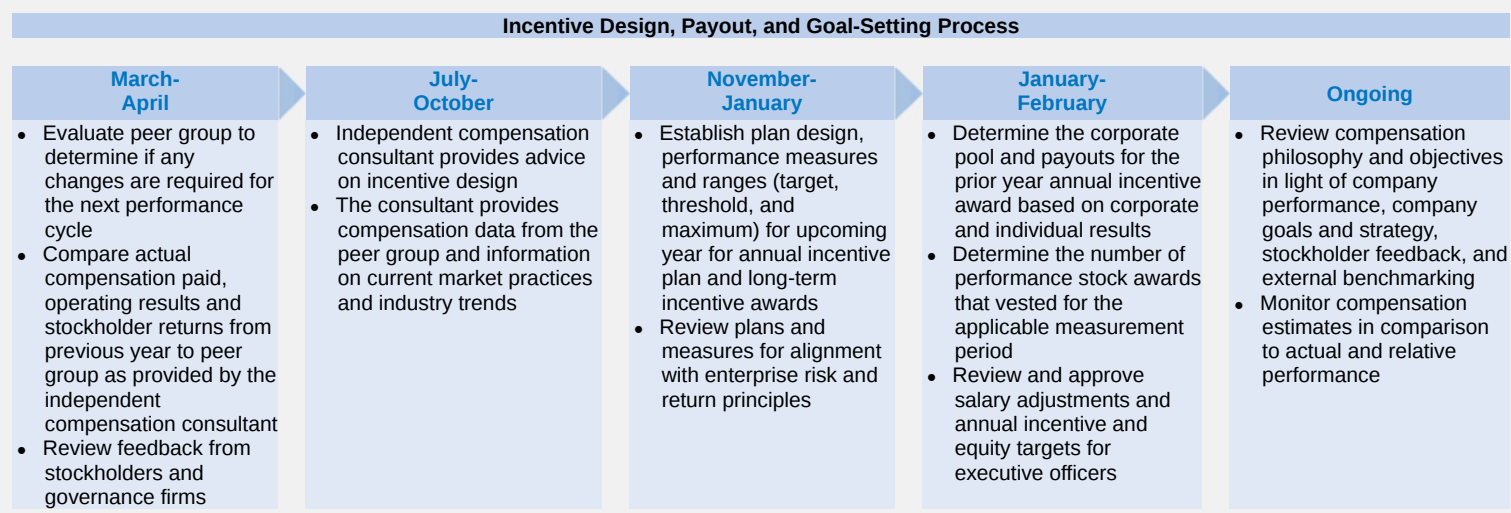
Incentive Design, Payout, and Goal-Setting Process

March-April
• Evaluate peer group to determine if any changes are required for the next performance cycle
• Compare actual compensation paid, operating results and stockholder returns from previous year to peer group as provided by the independent compensation consultant
• Review feedback from stockholders and governance firms

July-October
• Independent compensation consultant provides advice on incentive design
• The consultant provides compensation data from the peer group and information on current market practices and industry trends

November-January
• Establish plan design, performance measures and ranges (target, threshold, and maximum) for upcoming year for annual incentive plan and long-term incentive awards
• Review plans and measures for alignment with enterprise risk and return principles

January-February
• Determine the corporate pool and payouts for the prior year annual incentive award based on corporate and individual results
• Determine the number of performance stock awards that vested for the applicable measurement period
• Review and approve salary adjustments and annual incentive and equity targets for executive officers

Ongoing
• Review compensation philosophy and objectives in light of company performance, company goals and strategy, stockholder feedback, and external benchmarking
• Monitor compensation estimates in comparison to actual and relative performance